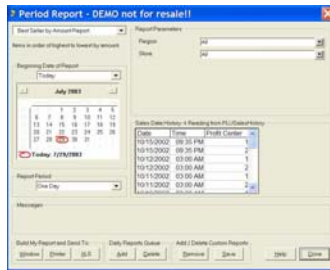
? Period Report - DEMO not for resale!!

Best Seller by Amount Report

Items in order of highest to lowest by amount

Report Parameters

Region All

Store All

Beginning Date of Report

Today

July 2003

| | | 1 | 2 | 3 | 4 | 5 |
|---|---|---|---|---|---|---|
| 6 | 7 | 8 | 9 | 10 | 11 | 12 |
| 13 | 14 | 15 | 16 | 17 | 18 | 19 |
| 20 | 21 | 22 | 23 | 24 | 25 | 26 |
| 27 | 28 | 29 | 30 | 31 | | |

Today: 7/29/2003

Report Period

One Day

Sales Date History: 4 Reading from PLU Sales History

| Date | Time | Profit Center |
|---|---|---|
| 10/15/2002 | 09:35 PM | 1 |
| 10/15/2002 | 09:35 PM | 2 |
| 10/12/2002 | 03:00 AM | 1 |
| 10/12/2002 | 03:00 AM | 2 |
| 10/11/2002 | 03:00 AM | 1 |
| 10/11/2002 | 03:00 AM | 2 |

Messages

Build My Report and Send To: Window Printer XLS

Daily Reports Queue: Add Delete

Add / Delete Custom Reports: Remove Save

Help Close